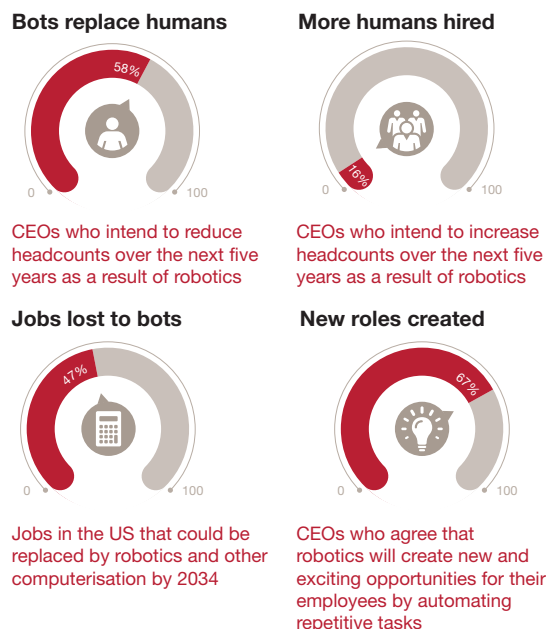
Bots replace humans

58%

0

100

CEOs who intend to reduce headcounts over the next five years as a result of robotics

More humans hired

16%

0

100

CEOs who intend to increase headcounts over the next five years as a result of robotics

Jobs lost to bots

47%

0

100

Jobs in the US that could be replaced by robotics and other computerisation by 2034

New roles created

67%

0

100

CEOs who agree that robotics will create new and exciting opportunities for their employees by automating repetitive tasks